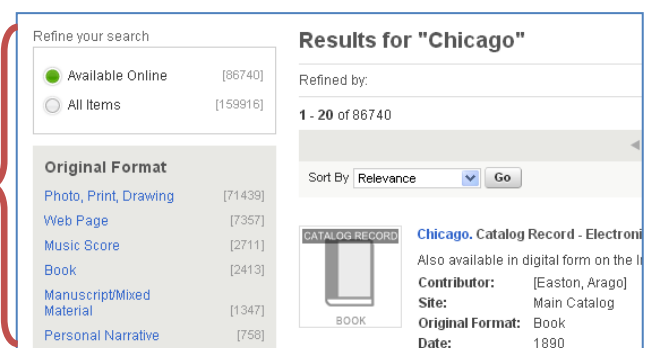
Refine your search

Available Online [86740]

All Items [159916]

Original Format

Photo, Print, Drawing [71439]

Web Page [7357]

Music Score [2711]

Book [2413]

Manuscript/Mixed Material [1347]

Personal Narrative [758]

Results for "Chicago"

Refined by:

1 - 20 of 86740

Sort By Relevance Go

CATALOG RECORD

BOOK

Chicago. Catalog Record - Electroni

Also available in digital form on the I

Contributor: [Easton, Arago]

Site: Main Catalog

Original Format: Book

Date: 1890